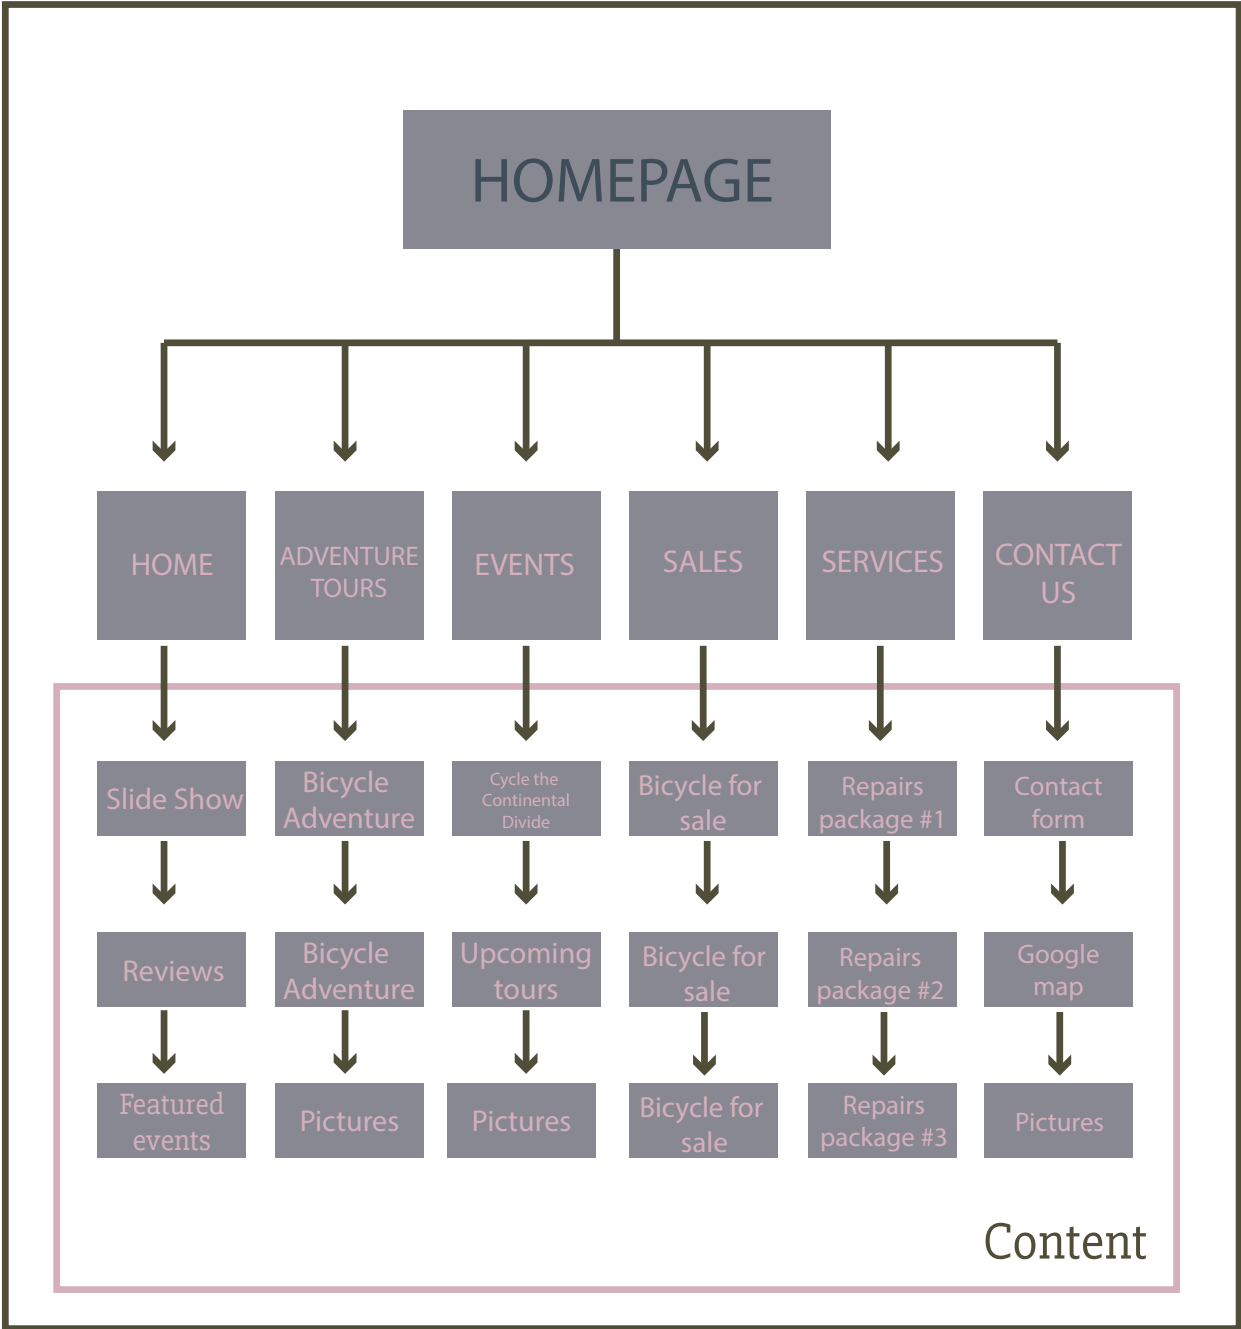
HOMEPAGE

HOME

ADVENTURE TOURS

EVENTS

SALES

SERVICES

CONTACT US

Slide Show

Reviews

Featured events

Bicycle Adventure

Bicycle Adventure

Pictures

Cycle the Continental Divide

Upcoming tours

Pictures

Bicycle for sale

Bicycle for sale

Bicycle for sale

Repairs package #1

Repairs package #2

Repairs package #3

Contact form

Google map

Pictures

Content